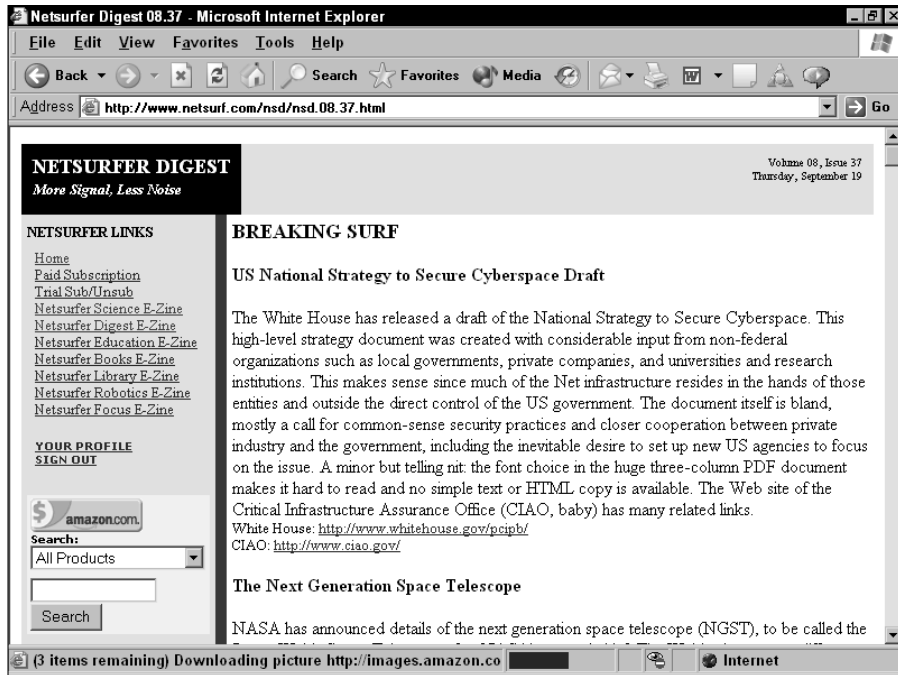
Netsurfer Digest 08.37 - Microsoft Internet Explorer

File Edit View Favorites Tools Help

Back Search Favorites Media

Address http://www.netsurf.com/nsd/nsd.08.37.html Go

NETSURFER DIGEST
More Signal, Less Noise

Volume 08, Issue 37
Thursday, September 19

NETSURFER LINKS

Home
Paid Subscription
Trial Sub/Unsub
Netsurfer Science E-Zine
Netsurfer Digest E-Zine
Netsurfer Education E-Zine
Netsurfer Books E-Zine
Netsurfer Library E-Zine
Netsurfer Robotics E-Zine
Netsurfer Focus E-Zine

YOUR PROFILE
SIGN OUT

amazon.com.
Search:
All Products
Search

BREAKING SURF

US National Strategy to Secure Cyberspace Draft

The White House has released a draft of the National Strategy to Secure Cyberspace. This high-level strategy document was created with considerable input from non-federal organizations such as local governments, private companies, and universities and research institutions. This makes sense since much of the Net infrastructure resides in the hands of those entities and outside the direct control of the US government. The document itself is bland, mostly a call for common-sense security practices and closer cooperation between private industry and the government, including the inevitable desire to set up new US agencies to focus on the issue. A minor but telling nit: the font choice in the huge three-column PDF document makes it hard to read and no simple text or HTML copy is available. The Web site of the Critical Infrastructure Assurance Office (CIAO, baby) has many related links.
White House: http://www.whitehouse.gov/pcipb/
CIAO: http://www.ciao.gov/

The Next Generation Space Telescope

NASA has announced details of the next generation space telescope (NGST), to be called the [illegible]

(3 items remaining) Downloading picture http://images.amazon.co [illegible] Internet